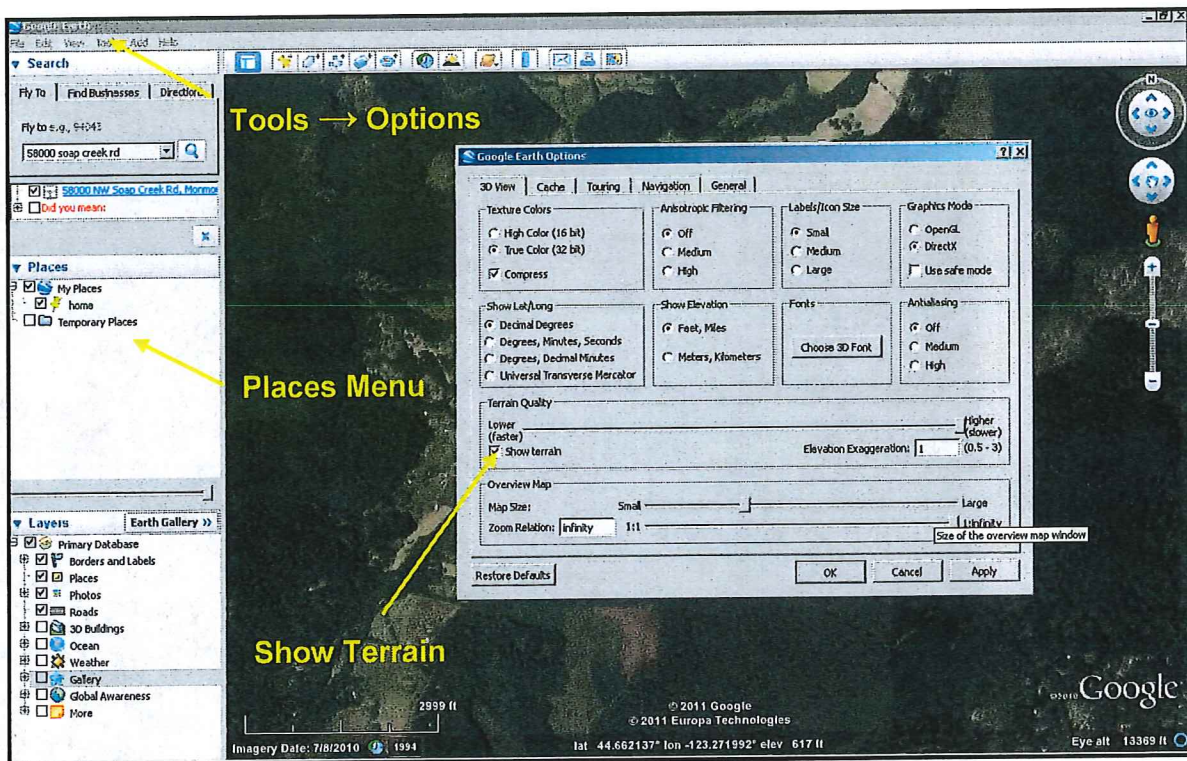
Google Earth

File Edit View Tools Add Help

▼ Search

Fly To | Find Businesses | Directions

Fly to e.g., 94043

58000 soap creek rd

58000 NW Soap Creek Rd, Monmo

Did you mean:

▼ Places

My Places

home

Temporary Places

▼ Layers | Earth Gallery »

Primary Database

Borders and Labels

Places

Photos

Roads

3D Buildings

Ocean

Weather

Gallery

Global Awareness

More

Tools → Options

Places Menu

Show Terrain

Google Earth Options

3D View | Cache | Touring | Navigation | General

Texture Colors
High Color (16 bit)
True Color (32 bit)
Compress

Anisotropic Filtering
Off
Medium
High

Labels/Icon Size
Small
Medium
Large

Graphics Mode
OpenGL
DirectX
Use safe mode

Show Lat/Long
Decimal Degrees
Degrees, Minutes, Seconds
Degrees, Decimal Minutes
Universal Transverse Mercator

Show Elevation
Feet, Miles
Meters, Kilometers

Fonts
Choose 3D Font

Antialiasing
Off
Medium
High

Terrain Quality
Lower (faster)
Higher (slower)
Show terrain
Elevation Exaggeration: 1 (0.5 - 3)

Overview Map
Map Size: Small Large
Zoom Relation: infinity 1:1 1:infinity
Size of the overview map window

Restore Defaults | OK | Cancel | Apply

2999 ft

Imagery Date: 7/8/2010 1994

© 2011 Google
© 2011 Europa Technologies

lat 44.662137° lon -123.271992° elev 617 ft

©2010 Google

Eye alt 13369 ft